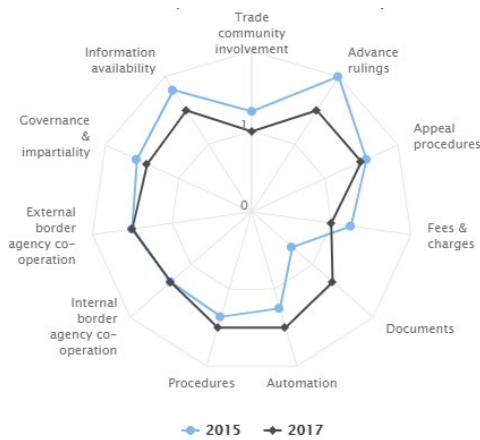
Trade community involvement

Advance rulings

Appeal procedures

Fees & charges

Documents

Automation

Procedures

Internal border agency co-operation

External border agency co-operation

Governance & impartiality

Information availability

1

0

2015

2017